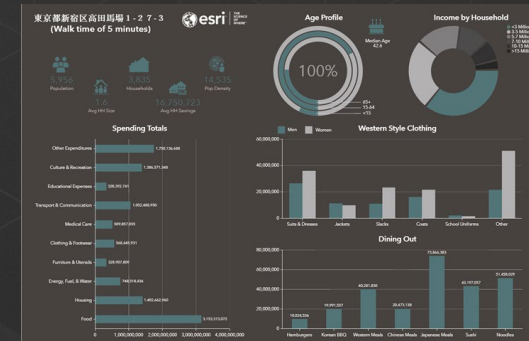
東京都新宿区高田馬場 1 - 2 7 - 3
(Walk time of 5 minutes)

esri THE SCIENCE OF WHERE

5,956
Population

3,835
Households

14,535
Pop Density

1.6
Avg HH Size

16,750,723
Avg HH Savings

Age Profile

100%

Median Age
42.6

65+
15-64
<15

Income by Household

< 3 Million
3-5 Million
5-7 Million
7-10 Million
10-15 Million
>15 Million

Spending Totals

Other Expenditures 1,750,136,688
Culture & Recreation 1,386,371,348
Educational Expenses 538,265,741
Transport & Communication 1,052,488,930
Medical Care 609,852,835
Clothing & Footwear 560,449,921
Furniture & Utensils 328,907,809
Energy, Fuel, & Water 748,514,436
Housing 1,403,662,960
Food 3,755,513,070

0 1,000,000,000 2,000,000,000 3,000,000,000 4,000,000,000

Western Style Clothing

Men Women

60,000,000
40,000,000
20,000,000
0

Suits & Dresses Jackets Slacks Coats School Uniforms Other

Dining Out

80,000,000
60,000,000
40,000,000
20,000,000
0

10,024,226 Hamburgers
19,991,237 Korean BBQ
40,281,838 Western Meals
20,473,128 Chinese Meals
73,866,363 Japanese Meals
40,707,097 Sushi
51,408,029 Noodles